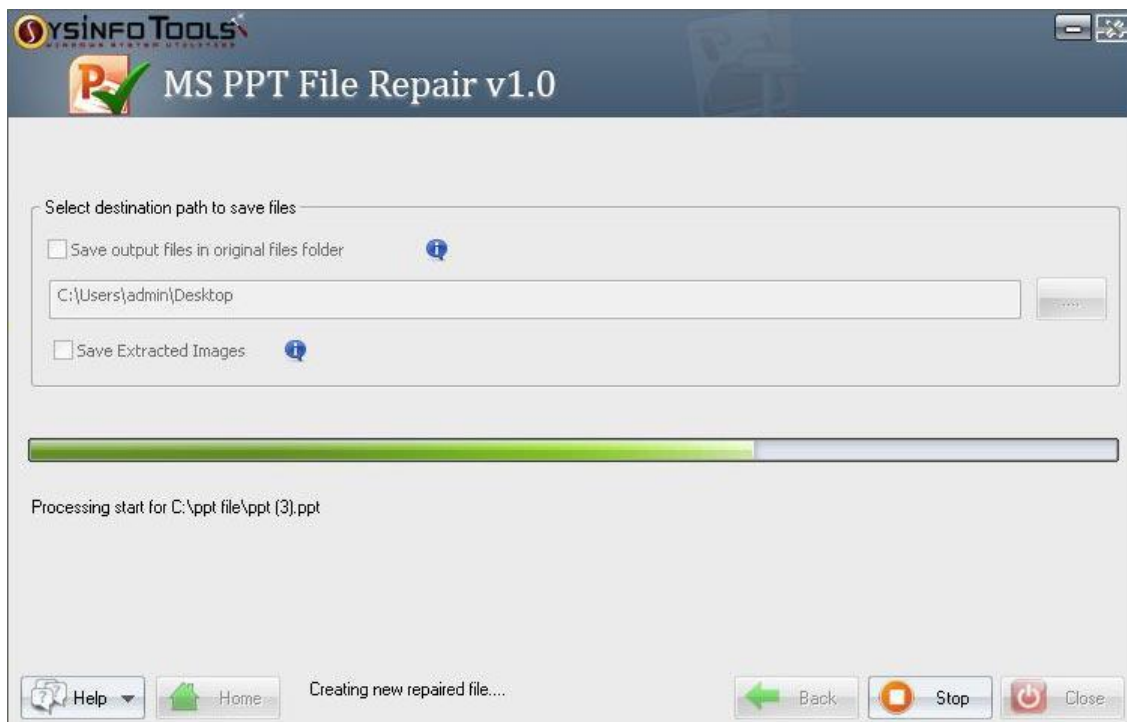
SYSINFO TOOLS
WINDOWS SYSTEM UTILITIES

MS PPT File Repair v1.0

Select destination path to save files

Save output files in original files folder

C:\Users\admin\Desktop

.....

Save Extracted Images

Processing start for C:\ppt file\ppt (3).ppt

Help

Home

Creating new repaired file....

Back

Stop

Close